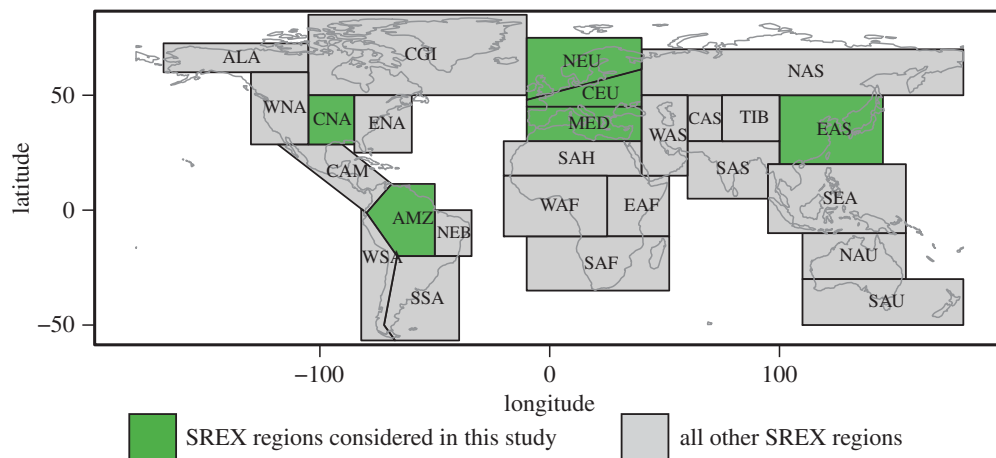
ALA
CGI
NEU
NAS
WNA
CNA
ENA
CEU
MED
WAS
CAS
TIB
EAS
SAH
CAM
SAS
AMZ
NEB
WAF
EAF
SEA
WSA
SAF
NAU
SSA
SAU

latitude
50
0
−50

−100
0
100
longitude

SREX regions considered in this study
all other SREX regions